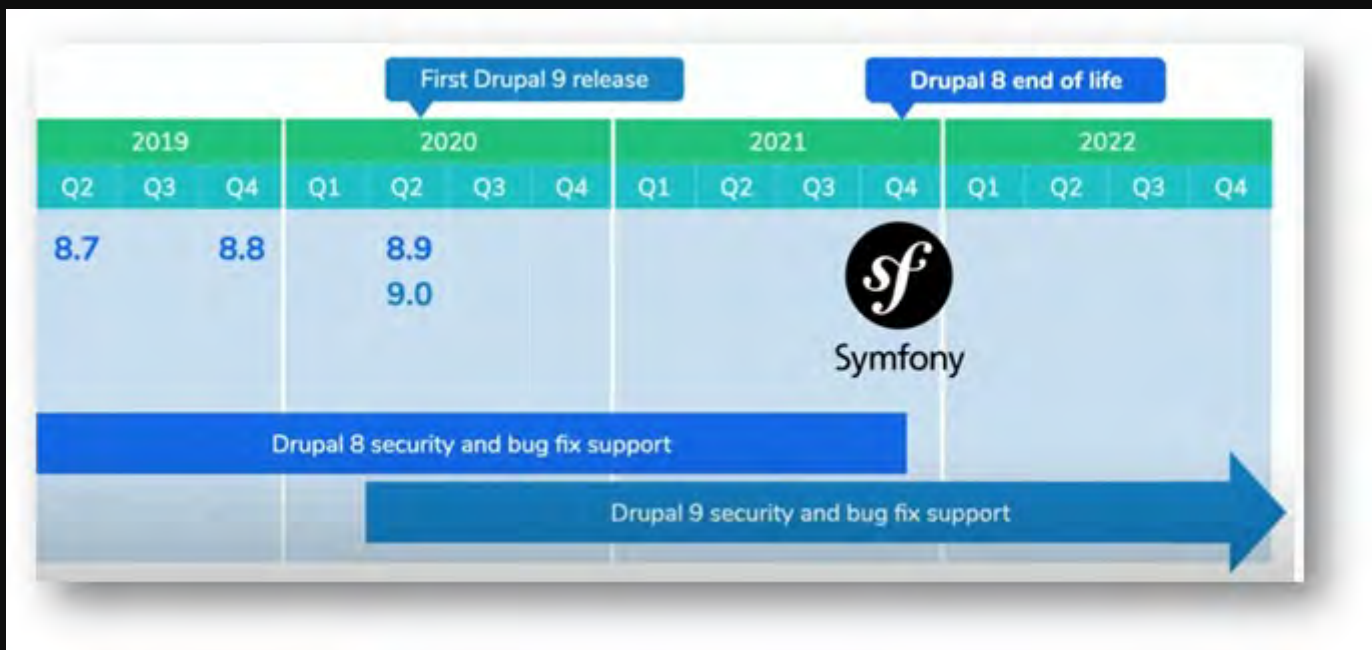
First Drupal 9 release

Drupal 8 end of life

| 2019 | | | 2020 | | | | 2021 | | | | 2022 | | | |
|---|---|---|---|---|---|---|---|---|---|---|---|---|---|---|
| Q2 | Q3 | Q4 | Q1 | Q2 | Q3 | Q4 | Q1 | Q2 | Q3 | Q4 | Q1 | Q2 | Q3 | Q4 |
| 8.7 | | 8.8 | | 8.9 9.0 | | | | | | | | | | |

sf Symfony

Drupal 8 security and bug fix support

Drupal 9 security and bug fix support